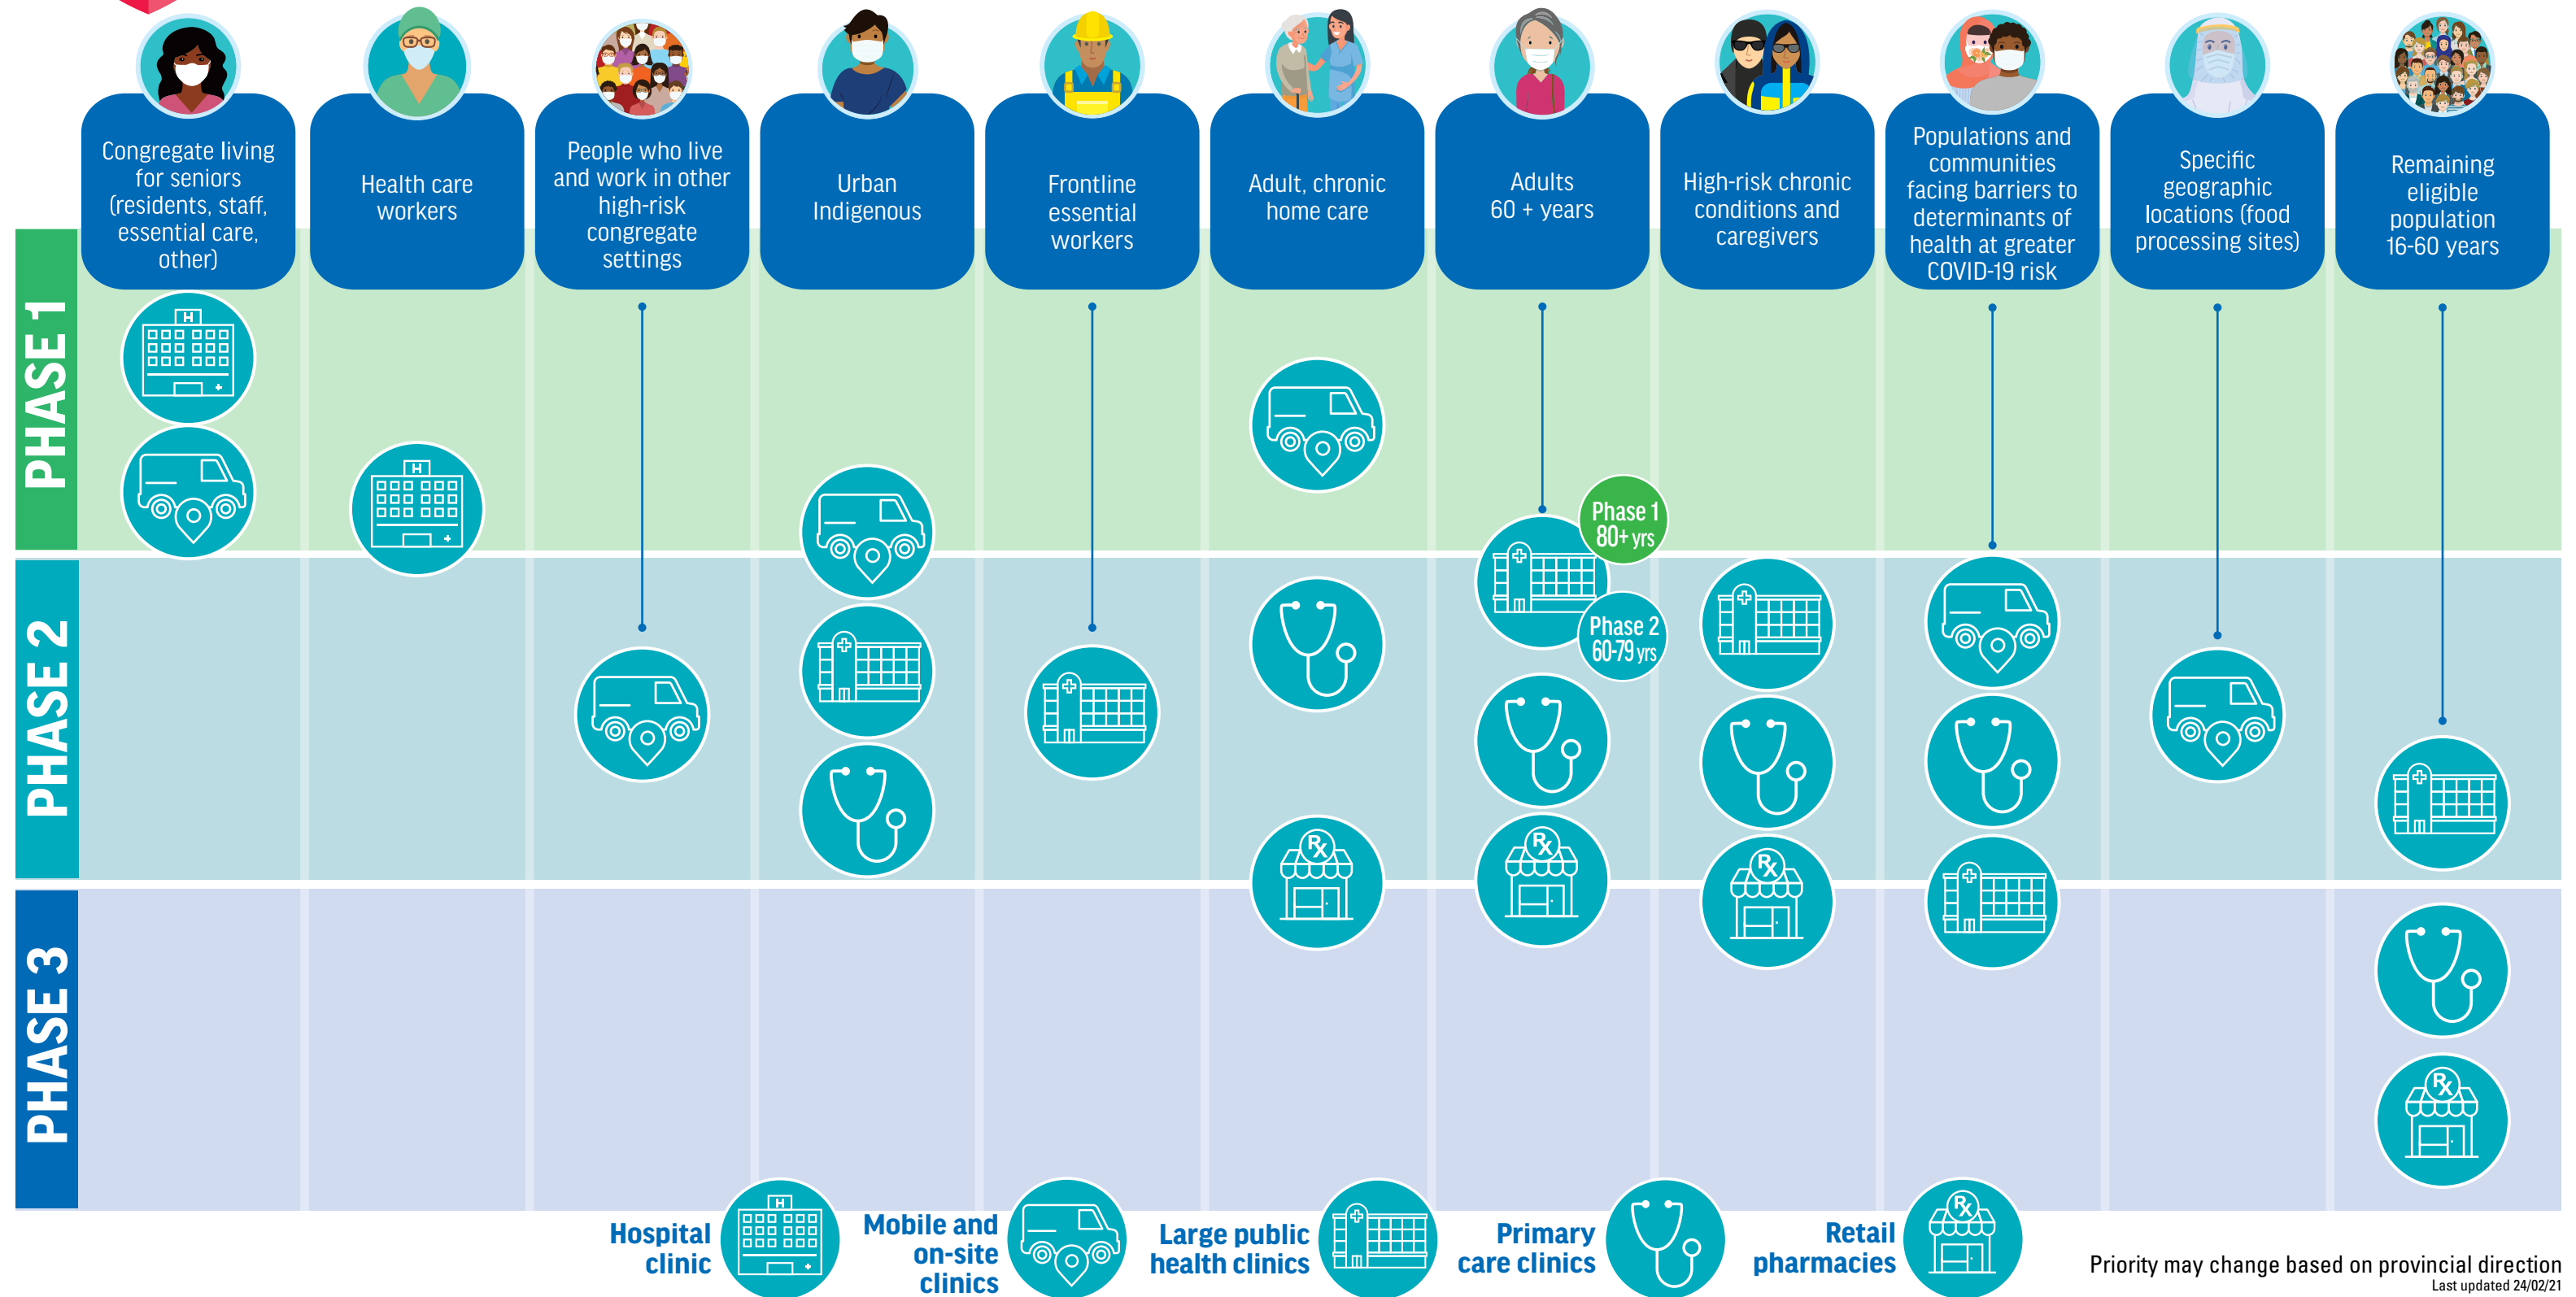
Congregate living for seniors (residents, staff, essential care, other)

Health care workers

People who live and work in other high-risk congregate settings

Urban Indigenous

Frontline essential workers

Adult, chronic home care

Adults 60 + years

High-risk chronic conditions and caregivers

Populations and communities facing barriers to determinants of health at greater COVID-19 risk

Specific geographic locations (food processing sites)

Remaining eligible population 16-60 years

PHASE 1

PHASE 2

PHASE 3

Phase 1 80+ yrs

Phase 2 60-79 yrs

Hospital clinic

Mobile and on-site clinics

Large public health clinics

Primary care clinics

Retail pharmacies

Priority may change based on provincial direction
Last updated 24/02/21